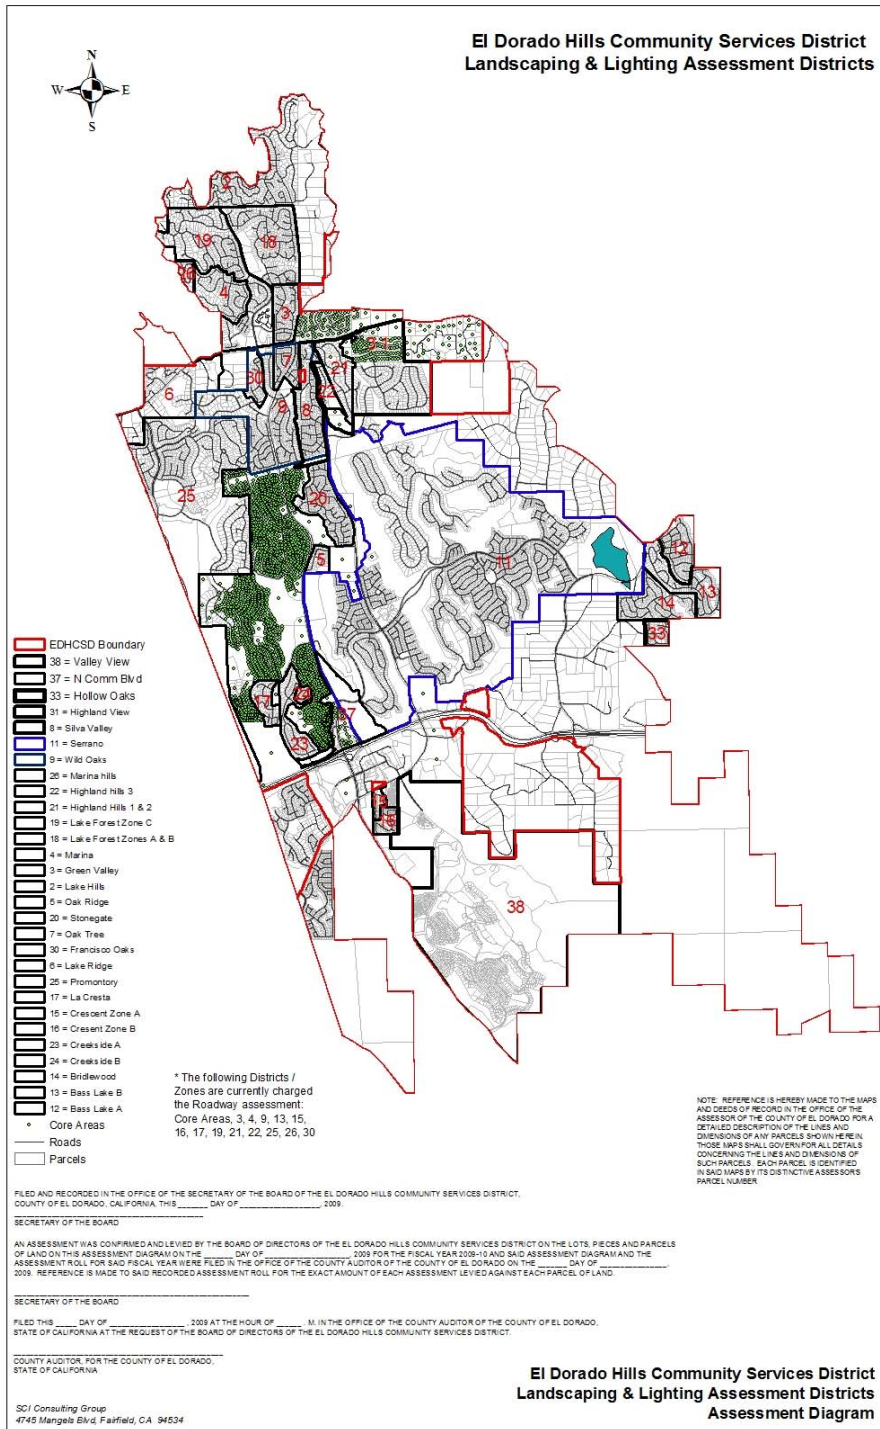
El Dorado Hills Community Services District
Landscaping & Lighting Assessment Districts

N
W
E
S

2
19
18
26
4
3
31
7
30
0
21
22
6
9
8
25
26
5
11
12
14
13
33
17
24
23
27
15
16
38

EDHCSD Boundary
38 = Valley View
37 = N Comm Blvd
33 = Hollow Oaks
31 = Highland View
8 = Silva Valley
11 = Serrano
9 = Wild Oaks
26 = Marina hills
22 = Highland hills 3
21 = Highland Hills 1 & 2
19 = Lake Forest Zone C
18 = Lake Forest Zones A & B
4 = Marina
3 = Green Valley
2 = Lake Hills
5 = Oak Ridge
20 = Stonegate
7 = Oak Tree
30 = Francisco Oaks
6 = Lake Ridge
25 = Promontory
17 = La Cresta
15 = Crescent Zone A
16 = Cresent Zone B
23 = Creekside A
24 = Creekside B
14 = Bridlewood
13 = Bass Lake B
12 = Bass Lake A
Core Areas
Roads
Parcels

* The following Districts / Zones are currently charged the Roadway assessment: Core Areas, 3, 4, 9, 13, 15, 16, 17, 19, 21, 22, 25, 26, 30

NOTE: REFERENCE IS HEREBY MADE TO THE MAPS AND DEEDS OF RECORD IN THE OFFICE OF THE ASSESSOR OF THE COUNTY OF EL DORADO FOR A DETAILED DESCRIPTION OF THE LINES AND DIMENSIONS OF ANY PARCELS SHOWN HEREIN. THOSE MAPS SHALL GOVERN FOR ALL DETAILS CONCERNING THE LINES AND DIMENSIONS OF SUCH PARCELS. EACH PARCEL IS IDENTIFIED IN SAID MAPS BY ITS DISTINCTIVE ASSESSORS PARCEL NUMBER.

FILED AND RECORDED IN THE OFFICE OF THE SECRETARY OF THE BOARD OF THE EL DORADO HILLS COMMUNITY SERVICES DISTRICT, COUNTY OF EL DORADO, CALIFORNIA, THIS ______ DAY OF ________________, 2009.

SECRETARY OF THE BOARD

AN ASSESSMENT WAS CONFIRMED AND LEVIED BY THE BOARD OF DIRECTORS OF THE EL DORADO HILLS COMMUNITY SERVICES DISTRICT ON THE LOTS, PIECES AND PARCELS OF LAND ON THIS ASSESSMENT DIAGRAM ON THE ______ DAY OF ________________ 2009 FOR THE FISCAL YEAR 2009-10 AND SAID ASSESSMENT DIAGRAM AND THE ASSESSMENT ROLL FOR SAID FISCAL YEAR WERE FILED IN THE OFFICE OF THE COUNTY AUDITOR OF THE COUNTY OF EL DORADO ON THE ______ DAY OF ______________, 2009. REFERENCE IS MADE TO SAID RECORDED ASSESSMENT ROLL FOR THE EXACT AMOUNT OF EACH ASSESSMENT LEVIED AGAINST EACH PARCEL OF LAND.

SECRETARY OF THE BOARD

FILED THIS ____ DAY OF ______________, 2009 AT THE HOUR OF ______ M. IN THE OFFICE OF THE COUNTY AUDITOR OF THE COUNTY OF EL DORADO, STATE OF CALIFORNIA AT THE REQUEST OF THE BOARD OF DIRECTORS OF THE EL DORADO HILLS COMMUNITY SERVICES DISTRICT.

COUNTY AUDITOR, FOR THE COUNTY OF EL DORADO, STATE OF CALIFORNIA

SCI Consulting Group
4745 Mangels Blvd, Fairfield, CA 94534

El Dorado Hills Community Services District
Landscaping & Lighting Assessment Districts
Assessment Diagram